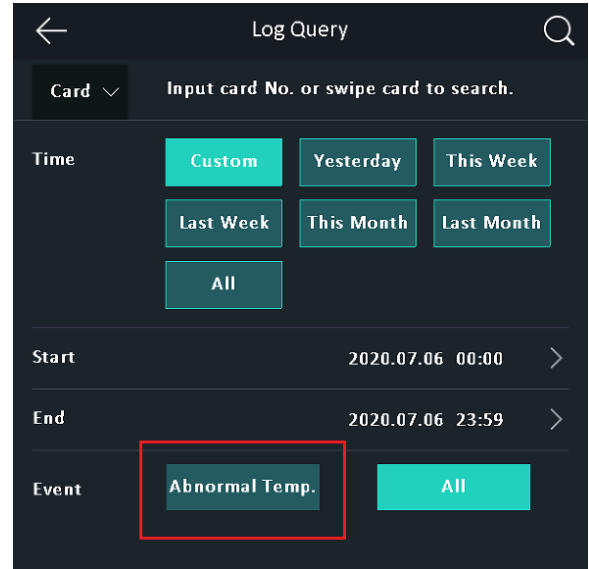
Log Query

Card

Input card No. or swipe card to search.

Time

Custom

Yesterday

This Week

Last Week

This Month

Last Month

All

Start

2020.07.06 00:00

End

2020.07.06 23:59

Event

Abnormal Temp.

All